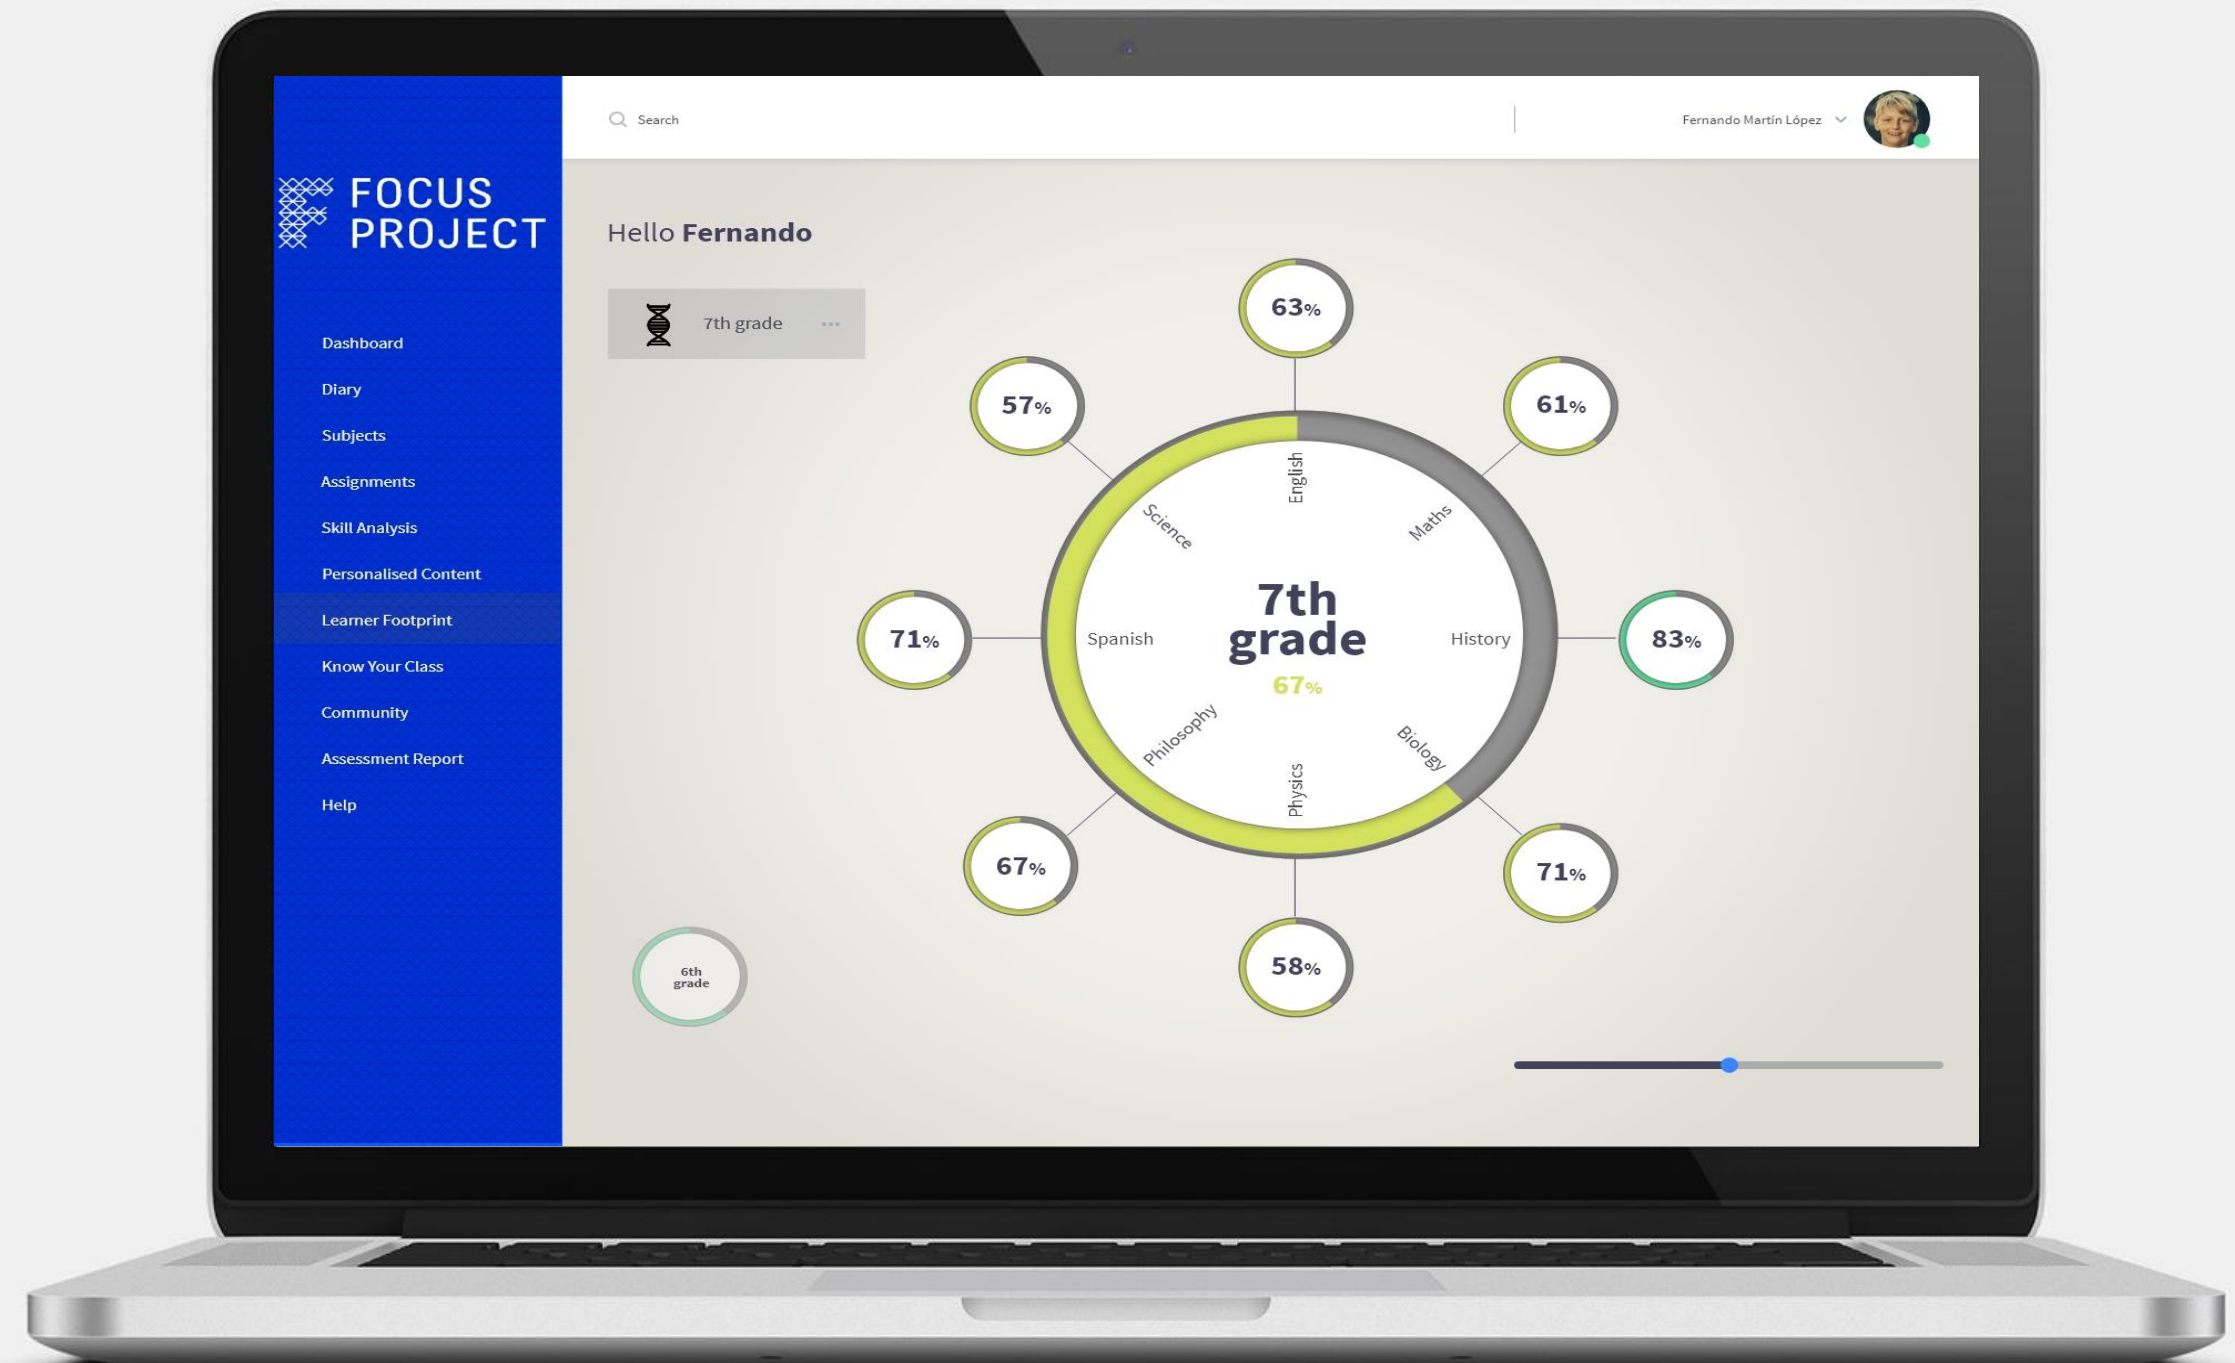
FOCUS PROJECT

Dashboard
Diary
Subjects
Assignments
Skill Analysis
Personalised Content
Learner Footprint
Know Your Class
Community
Assessment Report
Help

Search

Fernando Martín López

Hello Fernando

7th grade ···

63%
57%
61%
71%
83%
67%
71%
58%

English
Science
Maths
Spanish
History
Philosophy
Biology
Physics

7th grade
67%

6th grade